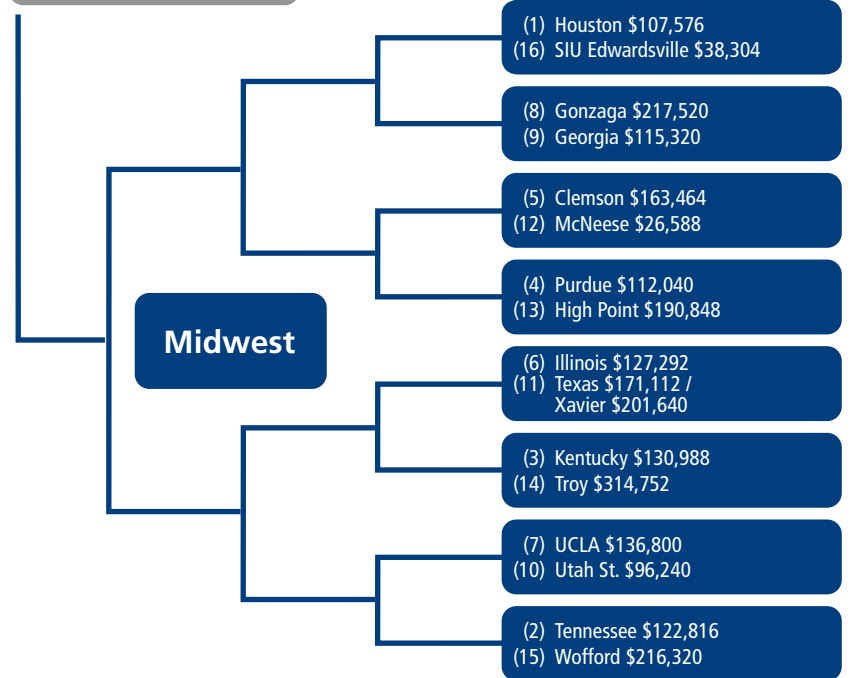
(1) Houston $107,576
(16) SIU Edwardsville $38,304

(8) Gonzaga $217,520
(9) Georgia $115,320

(5) Clemson $163,464
(12) McNeese $26,588

(4) Purdue $112,040
(13) High Point $190,848

Midwest

(6) Illinois $127,292
(11) Texas $171,112 / Xavier $201,640

(3) Kentucky $130,988
(14) Troy $314,752

(7) UCLA $136,800
(10) Utah St. $96,240

(2) Tennessee $122,816
(15) Wofford $216,320